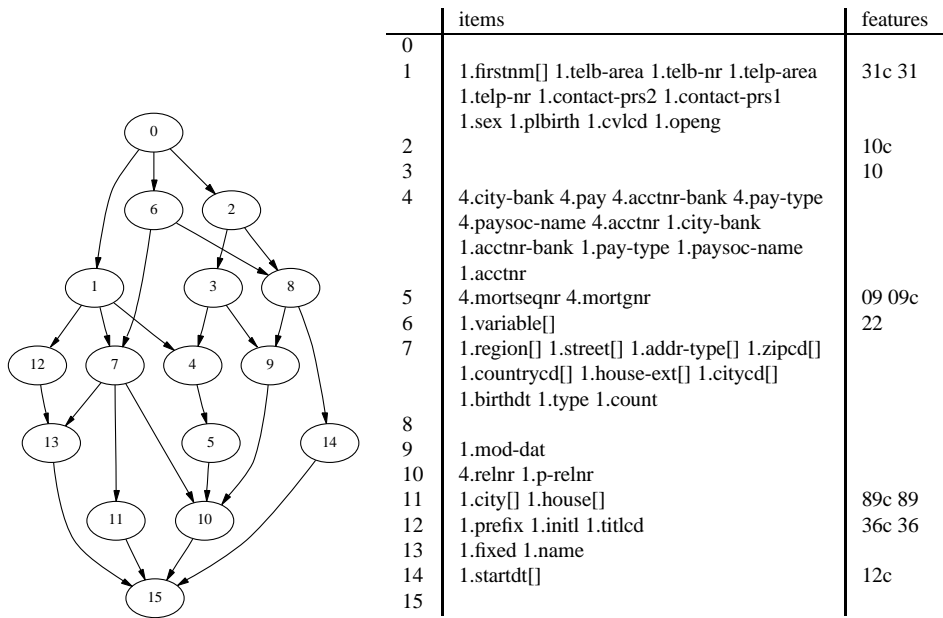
0
6
2
1
3
8
12
7
4
9
13
5
14
11
10
15

| | items | features |
|---|---|---|
| 0 | | |
| 1 | 1.firstnm[] 1.telb-area 1.telb-nr 1.telp-area 1.telp-nr 1.contact-prs2 1.contact-prs1 1.sex 1.plbirth 1.cvlcd 1.openg | 31c 31 |
| 2 | | 10c |
| 3 | | 10 |
| 4 | 4.city-bank 4.pay 4.acctnr-bank 4.pay-type 4.paysoc-name 4.acctnr 1.city-bank 1.acctnr-bank 1.pay-type 1.paysoc-name 1.acctnr | |
| 5 | 4.mortseqnr 4.mortgnr | 09 09c |
| 6 | 1.variable[] | 22 |
| 7 | 1.region[] 1.street[] 1.addr-type[] 1.zipcd[] 1.countrycd[] 1.house-ext[] 1.citycd[] 1.birthdt 1.type 1.count | |
| 8 | | |
| 9 | 1.mod-dat | |
| 10 | 4.relnr 1.p-relnr | |
| 11 | 1.city[] 1.house[] | 89c 89 |
| 12 | 1.prefix 1.initl 1.titlcd | 36c 36 |
| 13 | 1.fixed 1.name | |
| 14 | 1.startdt[] | 12c |
| 15 | | |